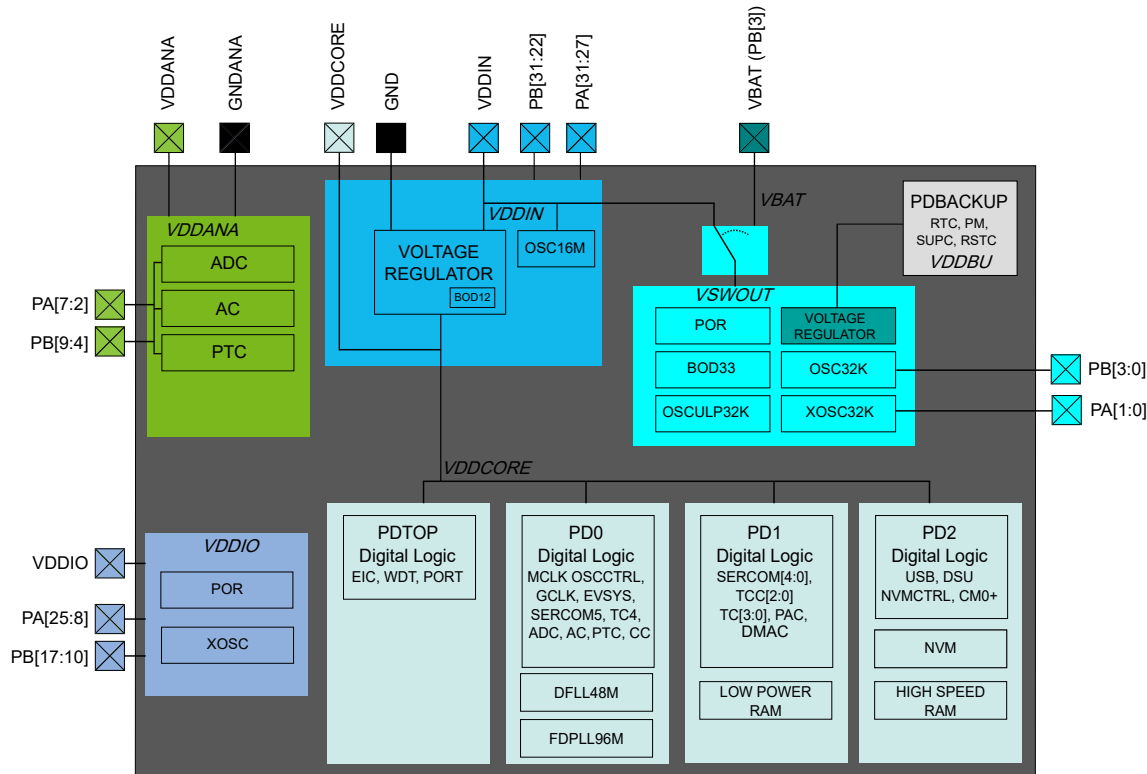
VDDANA
GNDANA
VDDCORE
GND
VDDIN
PB[31:22]
PA[31:27]
VBAT (PB[3])

VDDANA
ADC
AC
PTC
PA[7:2]
PB[9:4]

VDDIN
VOLTAGE REGULATOR
BOD12
OSC16M

VBAT

PDBACKUP
RTC, PM, SUPC, RSTC
VDDBU

VSWOUT
POR
VOLTAGE REGULATOR
BOD33
OSC32K
OSCULP32K
XOSC32K
PB[3:0]
PA[1:0]

VDDCORE

VDDIO
POR
XOSC
VDDIO
PA[25:8]
PB[17:10]

PDTOP
Digital Logic
EIC, WDT, PORT

PD0
Digital Logic
MCLK OSCCTRL, GCLK, EVSYS, SERCOM5, TC4, ADC, AC, PTC, CC
DFLL48M
FDPLL96M

PD1
Digital Logic
SERCOM[4:0], TCC[2:0] TC[3:0], PAC, DMAC
LOW POWER RAM

PD2
Digital Logic
USB, DSU NVMCTRL, CM0+
NVM
HIGH SPEED RAM